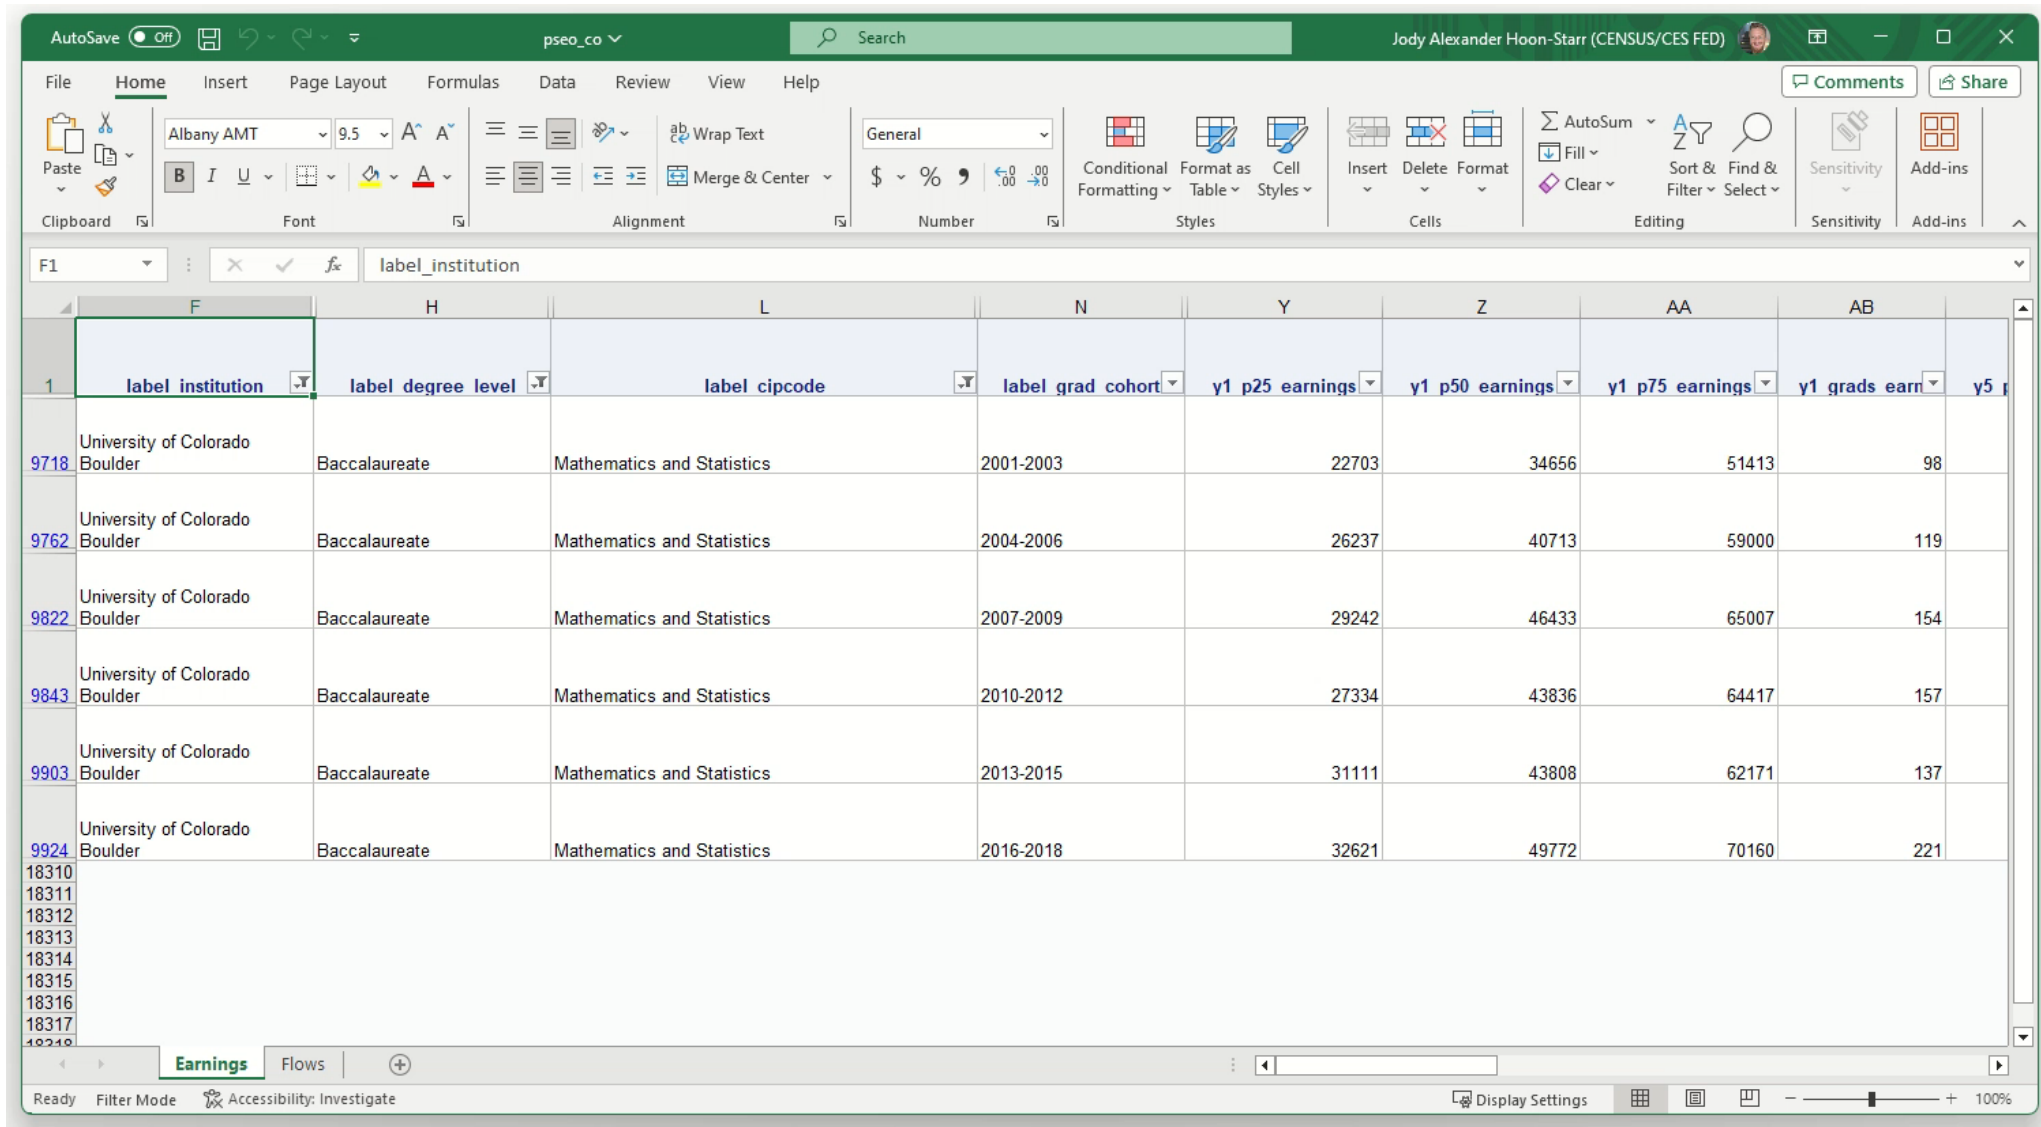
AutoSave Off pseo_co Search Jody Alexander Hoon-Starr (CENSUS/CES FED)

File Home Insert Page Layout Formulas Data Review View Help Comments Share

Paste Clipboard Albany AMT 9.5 B I U Font Wrap Text Merge & Center Alignment General $ % 9 Number Conditional Formatting Format as Table Cell Styles Styles Insert Delete Format Cells AutoSum Fill Clear Sort & Filter Find & Select Editing Sensitivity Sensitivity Add-ins Add-ins

F1 label_institution

| | F | H | L | N | Y | Z | AA | AB |
|---|---|---|---|---|---|---|---|---|
| 1 | label_institution | label_degree_level | label_cipcode | label_grad_cohort | y1_p25_earnings | y1_p50_earnings | y1_p75_earnings | y1_grads_earn |
| 9718 | University of Colorado Boulder | Baccalaureate | Mathematics and Statistics | 2001-2003 | 22703 | 34656 | 51413 | 98 |
| 9762 | University of Colorado Boulder | Baccalaureate | Mathematics and Statistics | 2004-2006 | 26237 | 40713 | 59000 | 119 |
| 9822 | University of Colorado Boulder | Baccalaureate | Mathematics and Statistics | 2007-2009 | 29242 | 46433 | 65007 | 154 |
| 9843 | University of Colorado Boulder | Baccalaureate | Mathematics and Statistics | 2010-2012 | 27334 | 43836 | 64417 | 157 |
| 9903 | University of Colorado Boulder | Baccalaureate | Mathematics and Statistics | 2013-2015 | 31111 | 43808 | 62171 | 137 |
| 9924 | University of Colorado Boulder | Baccalaureate | Mathematics and Statistics | 2016-2018 | 32621 | 49772 | 70160 | 221 |
| 18310 | | | | | | | | |
| 18311 | | | | | | | | |
| 18312 | | | | | | | | |
| 18313 | | | | | | | | |
| 18314 | | | | | | | | |
| 18315 | | | | | | | | |
| 18316 | | | | | | | | |
| 18317 | | | | | | | | |

Earnings Flows

Ready Filter Mode Accessibility: Investigate Display Settings 100%